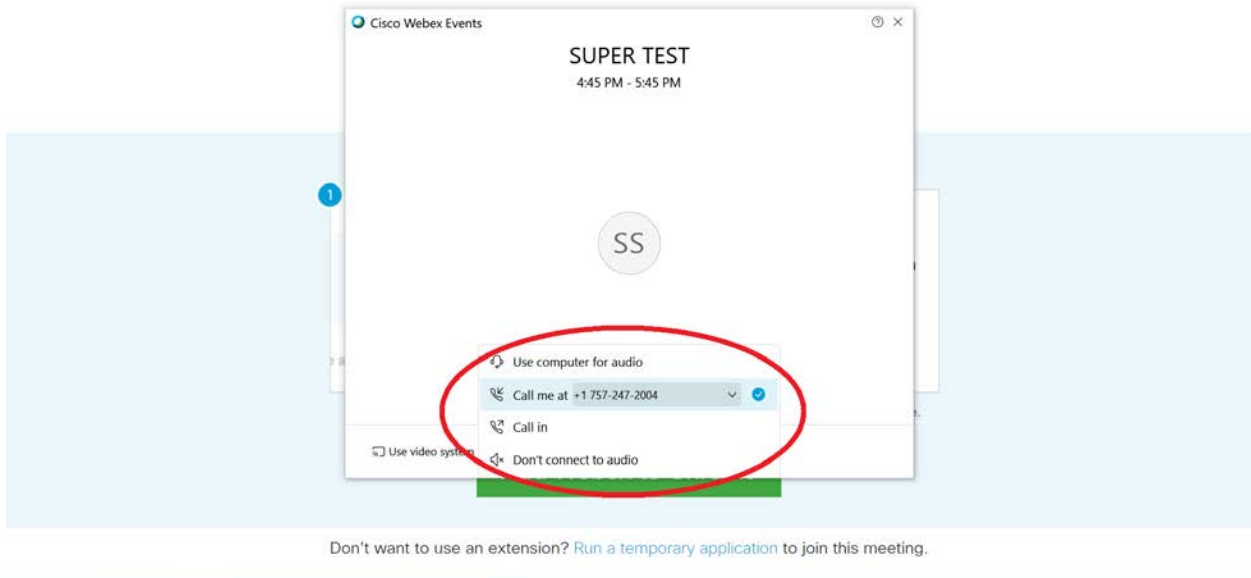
Cisco Webex Events

SUPER TEST

4:45 PM - 5:45 PM

1

SS

Use computer for audio

Call me at +1 757-247-2004

Call in

Don't connect to audio

Use video system

Don't want to use an extension? Run a temporary application to join this meeting.